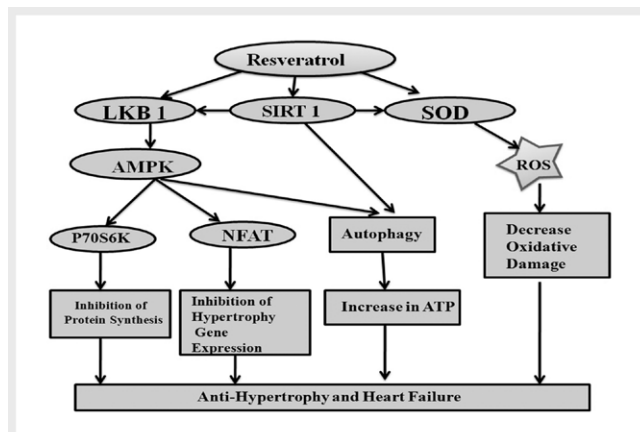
Resveratrol

LKB 1

SIRT 1

SOD

AMPK

ROS

P70S6K

NFAT

Autophagy

Decrease Oxidative Damage

Inhibition of Protein Synthesis

Inhibition of Hypertrophy Gene Expression

Increase in ATP

Anti-Hypertrophy and Heart Failure